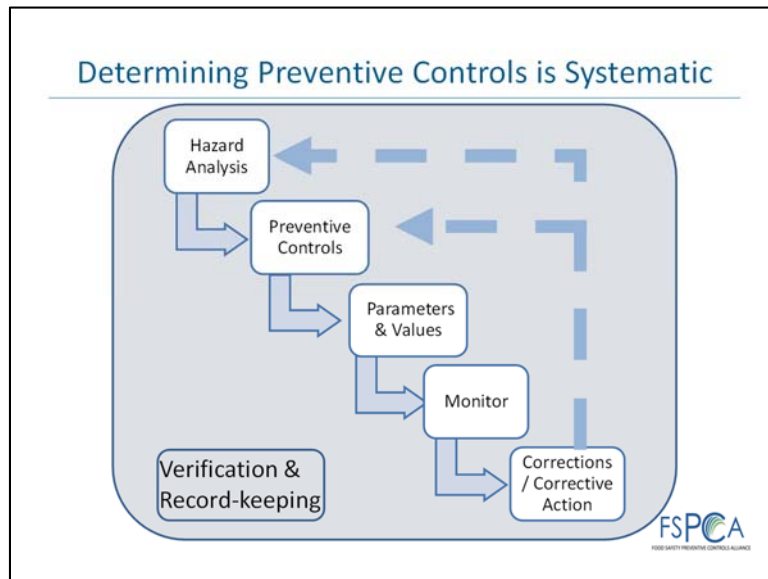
Determining Preventive Controls is Systematic

Hazard Analysis

Preventive Controls

Parameters & Values

Monitor

Corrections / Corrective Action

Verification & Record-keeping

FSPCA
FOOD SAFETY PREVENTIVE CONTROLS ALLIANCE